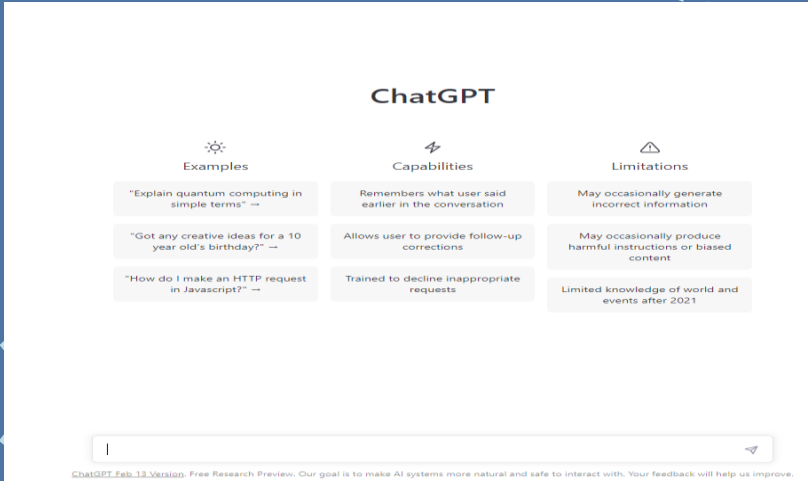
ChatGPT

Examples

"Explain quantum computing in simple terms" →

"Got any creative ideas for a 10 year old's birthday?" →

"How do I make an HTTP request in Javascript?" →

Capabilities

Remembers what user said earlier in the conversation

Allows user to provide follow-up corrections

Trained to decline inappropriate requests

Limitations

May occasionally generate incorrect information

May occasionally produce harmful instructions or biased content

Limited knowledge of world and events after 2021

ChatGPT Feb 13 Version. Free Research Preview. Our goal is to make AI systems more natural and safe to interact with. Your feedback will help us improve.